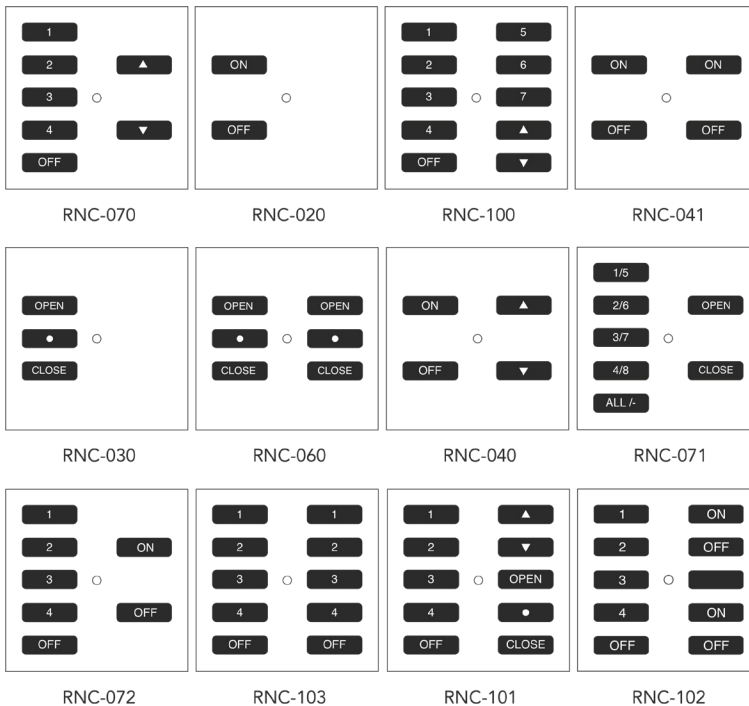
1
2 ▲
3
4 ▼
OFF

RNC-070

ON

OFF

RNC-020

1 5
2 6
3 7
4 ▲
OFF ▼

RNC-100

ON ON

OFF OFF

RNC-041

OPEN
•
CLOSE

RNC-030

OPEN OPEN
• •
CLOSE CLOSE

RNC-060

ON ▲

OFF ▼

RNC-040

1/5
2/6 OPEN
3/7
4/8 CLOSE
ALL /-

RNC-071

1
2 ON
3
4 OFF
OFF

RNC-072

1 1
2 2
3 3
4 4
OFF OFF

RNC-103

1 ▲
2 ▼
3 OPEN
4 •
OFF CLOSE

RNC-101

1 ON
2 OFF
3
4 ON
OFF OFF

RNC-102